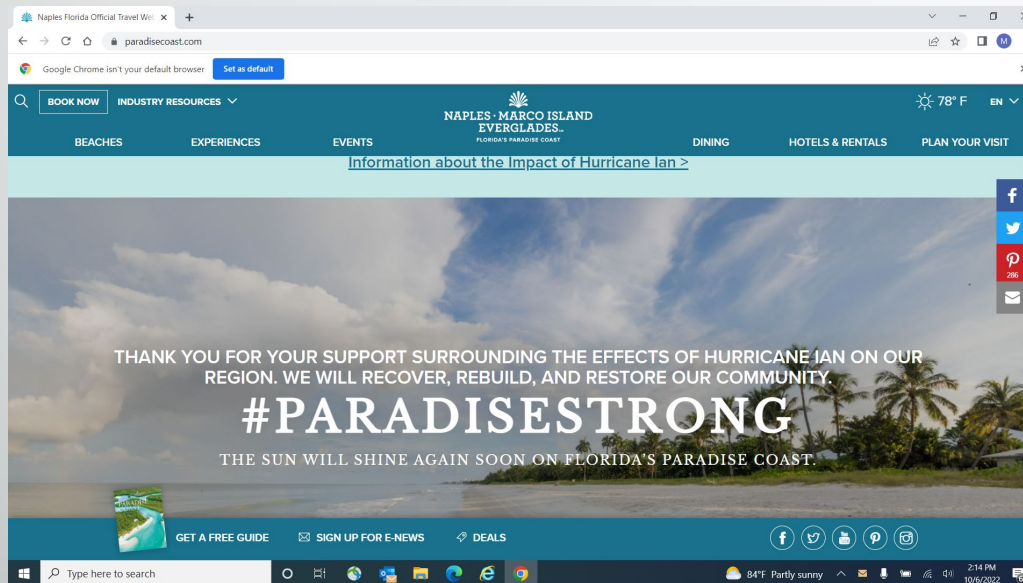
Naples Florida Official Travel We ×
+
paradisecoast.com
Google Chrome isn't your default browser Set as default
BOOK NOW INDUSTRY RESOURCES
NAPLES · MARCO ISLAND EVERGLADES
FLORIDA'S PARADISE COAST
78° F EN
BEACHES EXPERIENCES EVENTS DINING HOTELS & RENTALS PLAN YOUR VISIT
Information about the Impact of Hurricane Ian >
286
THANK YOU FOR YOUR SUPPORT SURROUNDING THE EFFECTS OF HURRICANE IAN ON OUR REGION. WE WILL RECOVER, REBUILD, AND RESTORE OUR COMMUNITY.
#PARADISESTRONG
THE SUN WILL SHINE AGAIN SOON ON FLORIDA'S PARADISE COAST.
GET A FREE GUIDE SIGN UP FOR E-NEWS DEALS
Type here to search
84°F Partly sunny
2:14 PM 10/6/2022